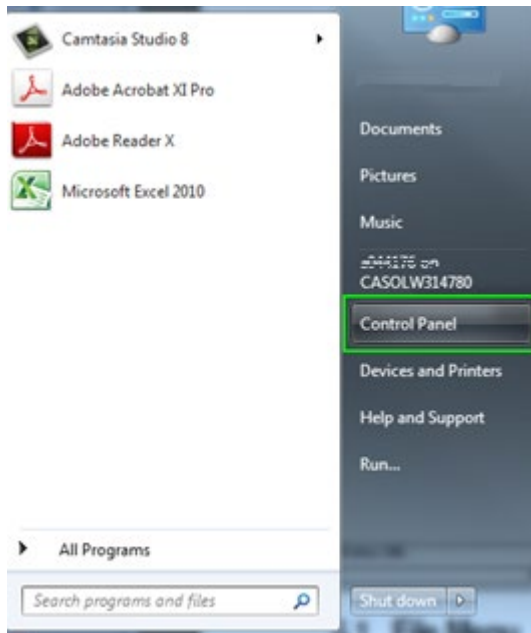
Camtasia Studio 8

Adobe Acrobat XI Pro

Adobe Reader X

Microsoft Excel 2010

All Programs

Search programs and files

Documents

Pictures

Music

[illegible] on CASOLW314780

Control Panel

Devices and Printers

Help and Support

Run...

Shut down